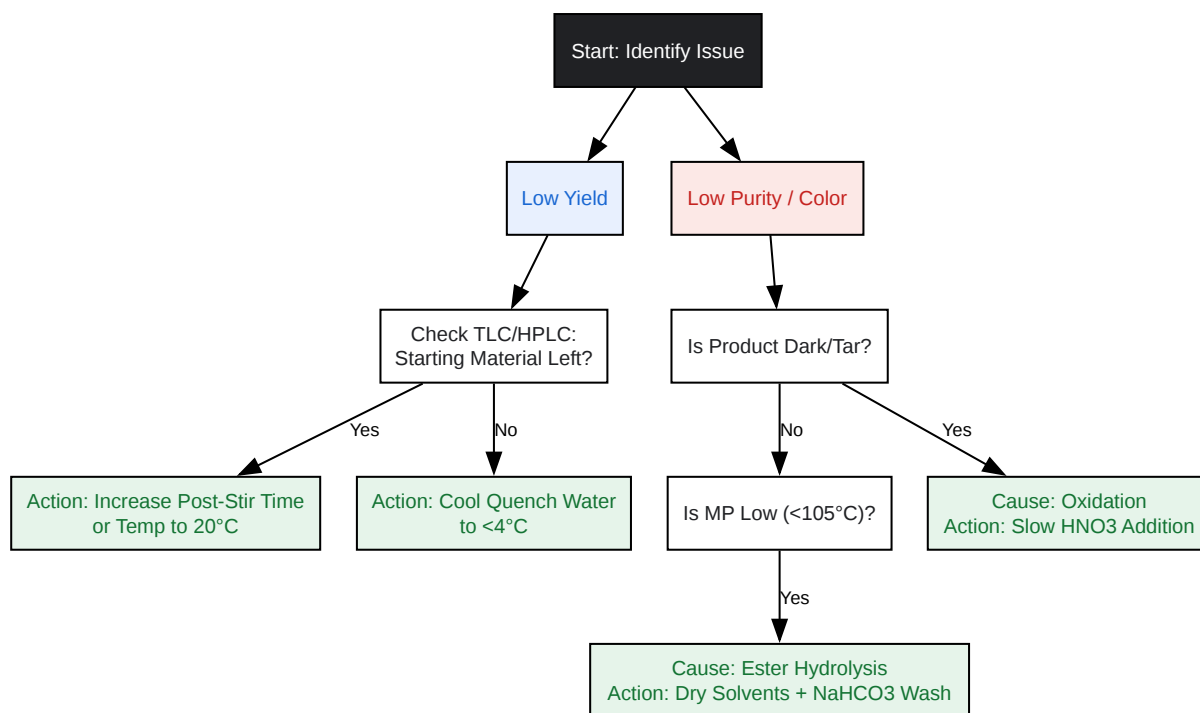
Start: Identify Issue

Low Yield

Low Purity / Color

Check TLC/HPLC: Starting Material Left?

Is Product Dark/Tar?

Yes

No

No

Yes

Action: Increase Post-Stir Time or Temp to 20°C

Action: Cool Quench Water to <4°C

Is MP Low (<105°C)?

Cause: Oxidation
Action: Slow HNO3 Addition

Yes

Cause: Ester Hydrolysis
Action: Dry Solvents + NaHCO3 Wash